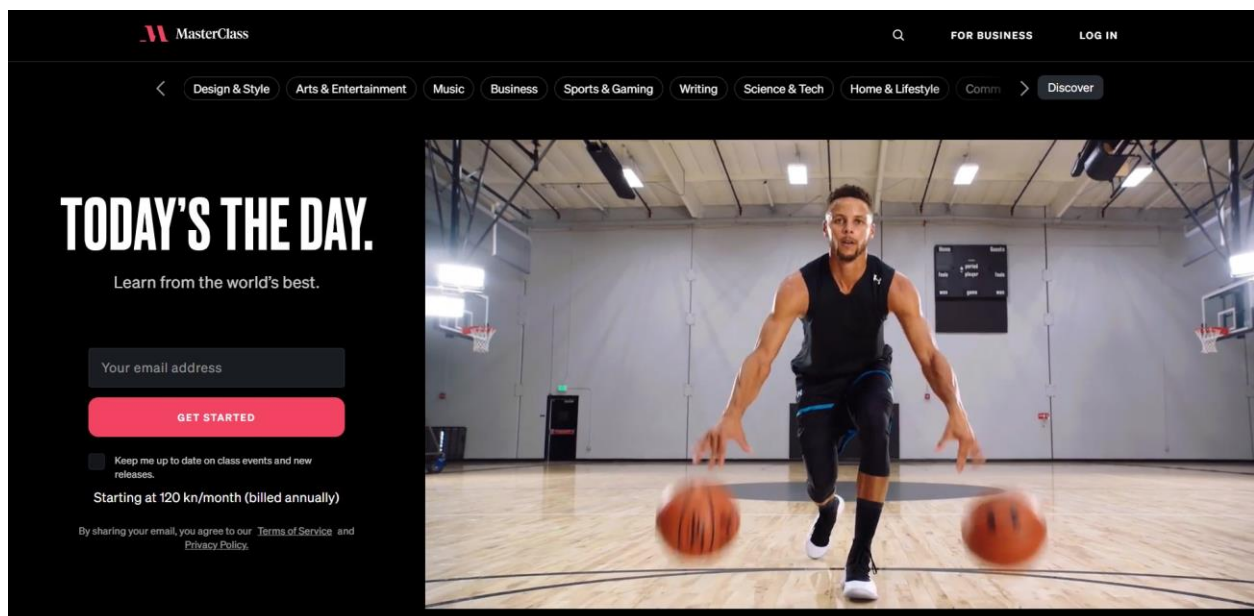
MasterClass

FOR BUSINESS

LOG IN

<

Design & Style

Arts & Entertainment

Music

Business

Sports & Gaming

Writing

Science & Tech

Home & Lifestyle

Comm

>

Discover

TODAY'S THE DAY.

Learn from the world's best.

Your email address

GET STARTED

Keep me up to date on class events and new releases.

Starting at 120 kn/month (billed annually)

By sharing your email, you agree to our Terms of Service and Privacy Policy.

period

player